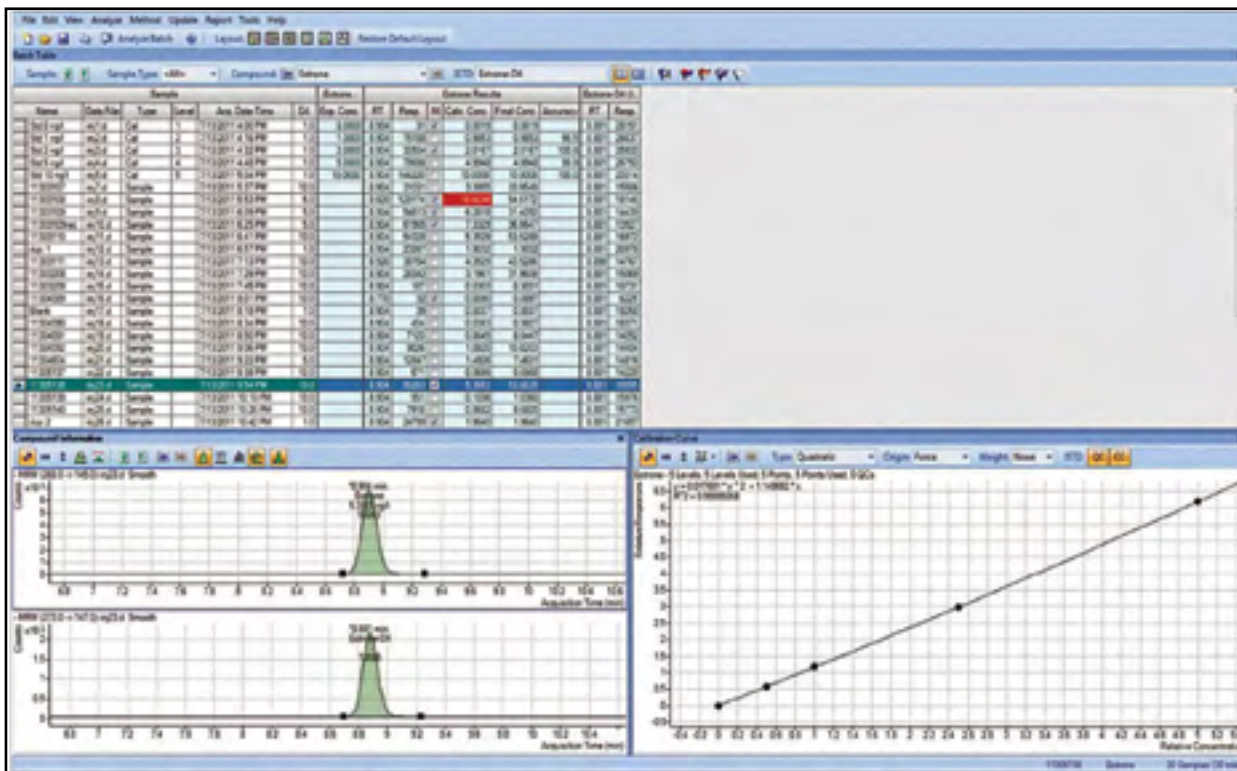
File Edit View Analyze Method Update Report Tools Help

Analyze Batch Layout: Restore Default Layout

Batch Table

Sample: Sample Type: <All> Compound: Rotenone ISTD: Rotenone-D4

Sample | Rotenone | Rotenone Results | Rotenone-D4 (I)

Name | Data File | Type | Level | Acq. Date-Time | Dil. | Exp. Conc. | RT | Resp. | MI | Calc. Conc. | Final Conc. | Accuracy | RT | Resp.

Compound Information

MRM (393.0 -> 183.0) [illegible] Smooth

Acquisition Time (min)

MRM (373.0 -> 147.0) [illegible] Smooth

Acquisition Time (min)

Calibration Curve

Type: Quadratic Origin: Force Weight: None ISTD

Rotenone - 5 Levels, 5 Levels Used, 5 Points, 5 Points Used, 0 QCs

Relative Responses

Relative Concentration